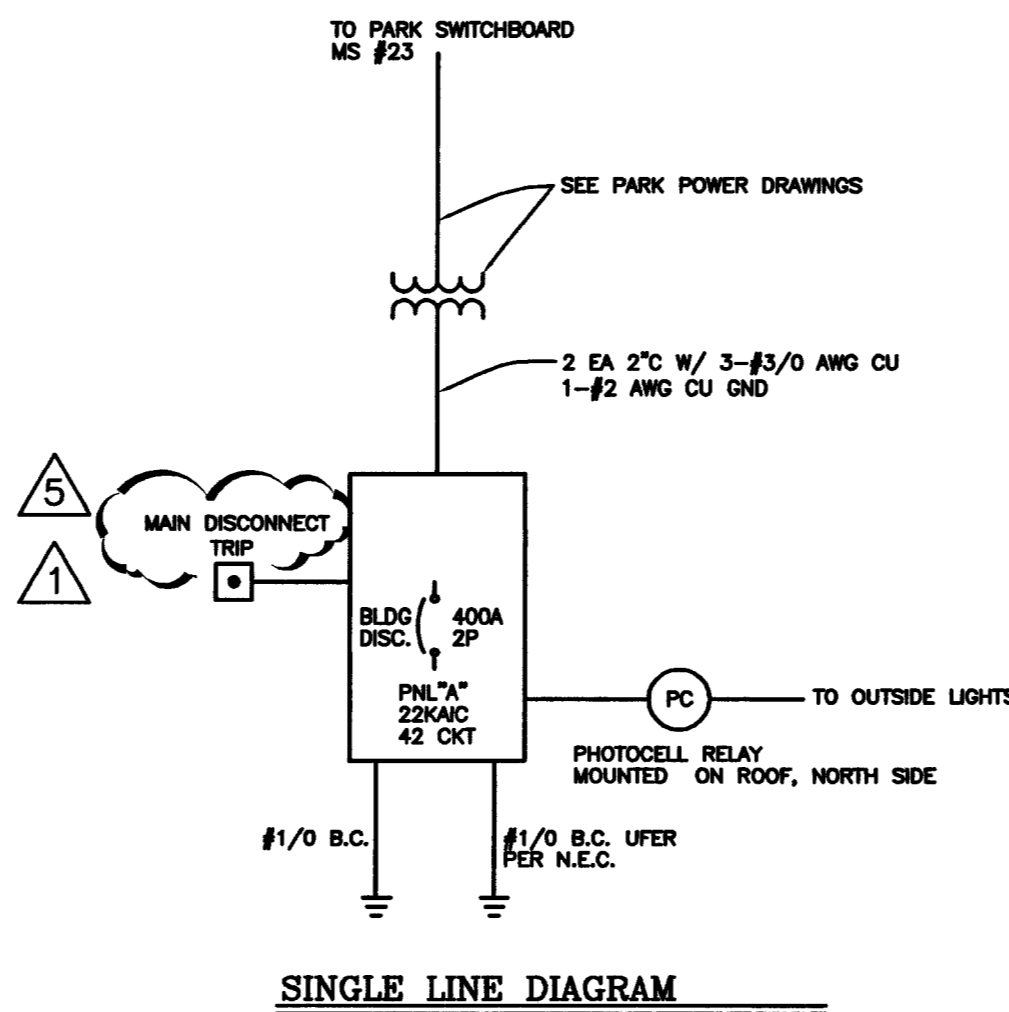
TO PARK SWITCHBOARD
MS #23

SEE PARK POWER DRAWINGS

2 EA 2"C W/ 3-#3/0 AWG CU
1-#2 AWG CU GND

5

MAIN DISCONNECT
TRIP

1

BLDG DISC.
400A
2P

PNL"A"
22KAIC
42 CKT

PC

TO OUTSIDE LIGHTS

PHOTOCELL RELAY
MOUNTED ON ROOF, NORTH SIDE

#1/0 B.C.

#1/0 B.C. UFER
PER N.E.C.

SINGLE LINE DIAGRAM